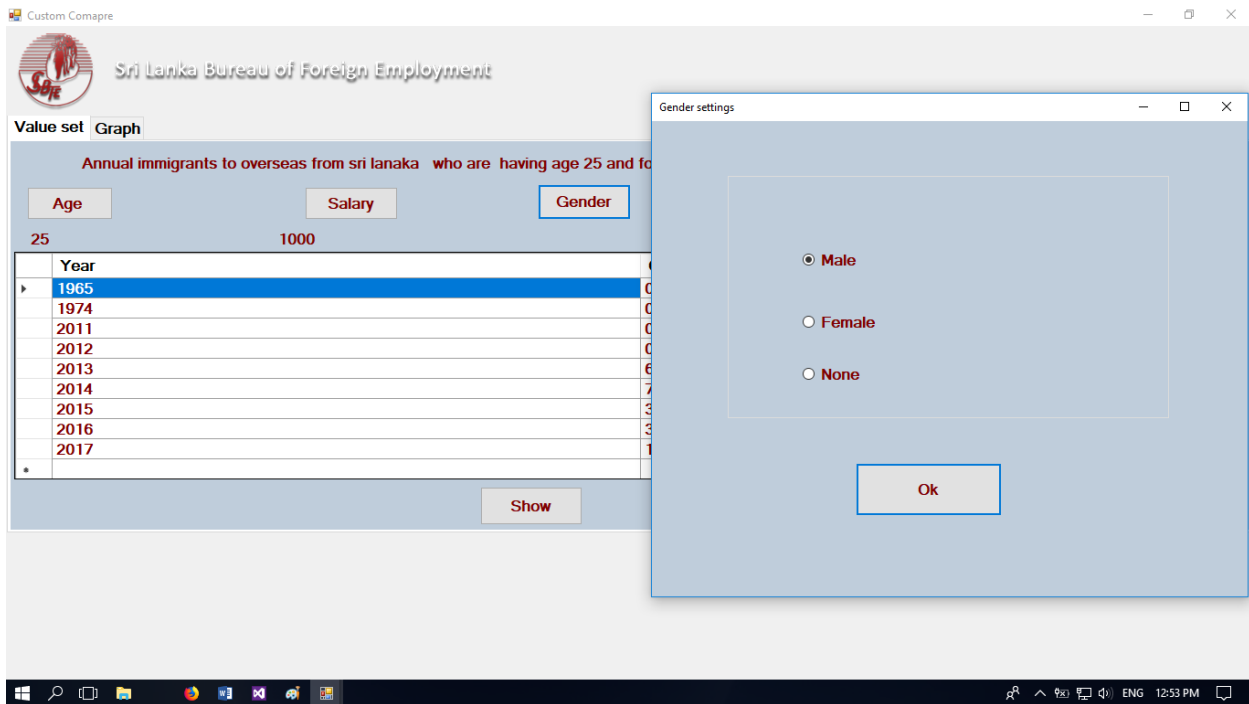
Custom Comapre

Sri Lanka Bureau of Foreign Employment

Value set Graph

Annual immigrants to overseas from sri lanaka who are having age 25 and fo

Age Salary Gender

25 1000

| | Year | |
|---|---|---|
| | 1965 | 0 |
| | 1974 | 0 |
| | 2011 | 0 |
| | 2012 | 0 |
| | 2013 | 6 |
| | 2014 | 7 |
| | 2015 | 3 |
| | 2016 | 3 |
| | 2017 | 1 |
| * | | |

Show

Gender settings

Male

Female

None

Ok

ENG 12:53 PM